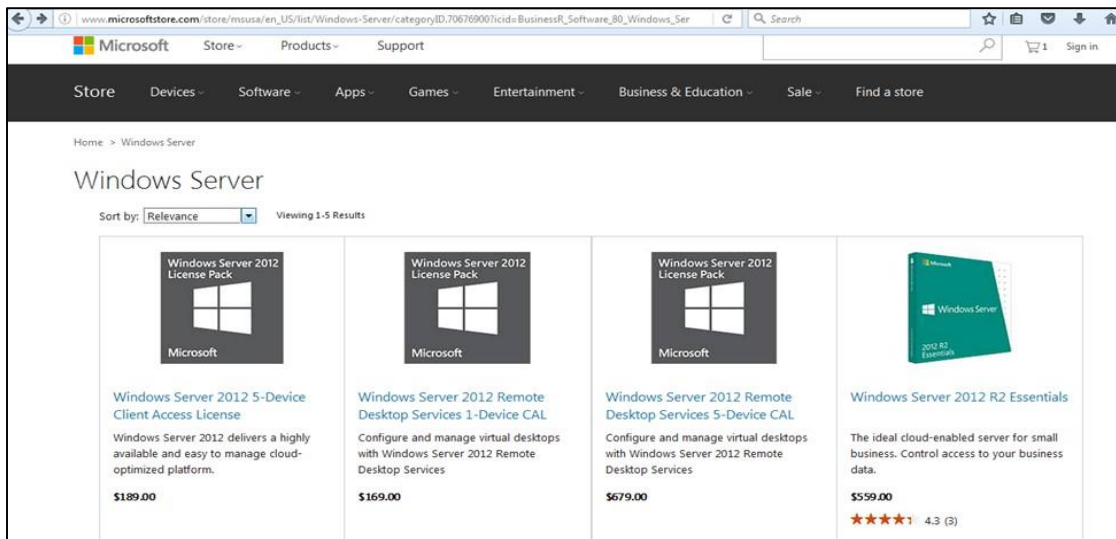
www.microsoftstore.com/store/msusa/en_US/list/Windows-Server/categoryID.70676900?icid=BusinessR_Software_80_Windows_Ser

Search

Microsoft Store Products Support

1 Sign in

Store Devices Software Apps Games Entertainment Business & Education Sale Find a store

Home > Windows Server

Windows Server

Sort by: Relevance Viewing 1-5 Results

Windows Server 2012 License Pack

Microsoft

Windows Server 2012 5-Device Client Access License

Windows Server 2012 delivers a highly available and easy to manage cloud-optimized platform.

$189.00

Windows Server 2012 License Pack

Microsoft

Windows Server 2012 Remote Desktop Services 1-Device CAL

Configure and manage virtual desktops with Windows Server 2012 Remote Desktop Services

$169.00

Windows Server 2012 License Pack

Microsoft

Windows Server 2012 Remote Desktop Services 5-Device CAL

Configure and manage virtual desktops with Windows Server 2012 Remote Desktop Services

$679.00

Microsoft

Windows Server

2012 R2 Essentials

Windows Server 2012 R2 Essentials

The ideal cloud-enabled server for small business. Control access to your business data.

$559.00

4.3 (3)